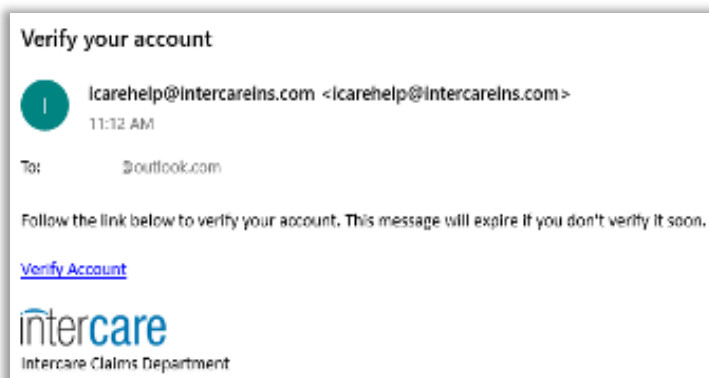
Verify your account

I

icarehelp@intercareins.com <icarehelp@intercareins.com>
11:12 AM

To: @outlook.com

Follow the link below to verify your account. This message will expire if you don't verify it soon.

Verify Account

intercare
Intercare Claims Department